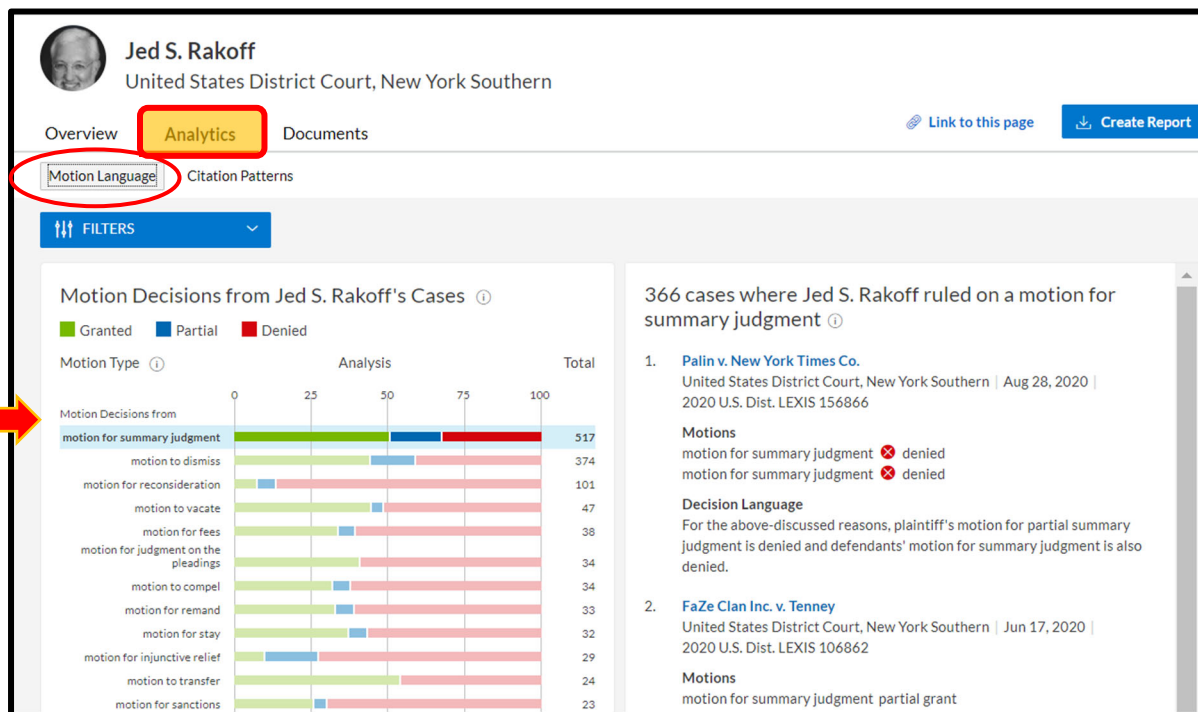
Jed S. Rakoff
United States District Court, New York Southern

Overview Analytics Documents

Link to this page

Create Report

Motion Language Citation Patterns

FILTERS

Motion Decisions from Jed S. Rakoff's Cases

Granted Partial Denied

| Motion Type | Analysis | Total |
|---|---|---|
| Motion Decisions from | 0 25 50 75 100 | |
| motion for summary judgment | | 517 |
| motion to dismiss | | 374 |
| motion for reconsideration | | 101 |
| motion to vacate | | 47 |
| motion for fees | | 38 |
| motion for judgment on the pleadings | | 34 |
| motion to compel | | 34 |
| motion for remand | | 33 |
| motion for stay | | 32 |
| motion for injunctive relief | | 29 |
| motion to transfer | | 24 |
| motion for sanctions | | 23 |

366 cases where Jed S. Rakoff ruled on a motion for summary judgment

1. Palin v. New York Times Co.
United States District Court, New York Southern | Aug 28, 2020 |
2020 U.S. Dist. LEXIS 156866

Motions
motion for summary judgment denied
motion for summary judgment denied

Decision Language
For the above-discussed reasons, plaintiff's motion for partial summary judgment is denied and defendants' motion for summary judgment is also denied.

2. FaZe Clan Inc. v. Tenney
United States District Court, New York Southern | Jun 17, 2020 |
2020 U.S. Dist. LEXIS 106862

Motions
motion for summary judgment partial grant